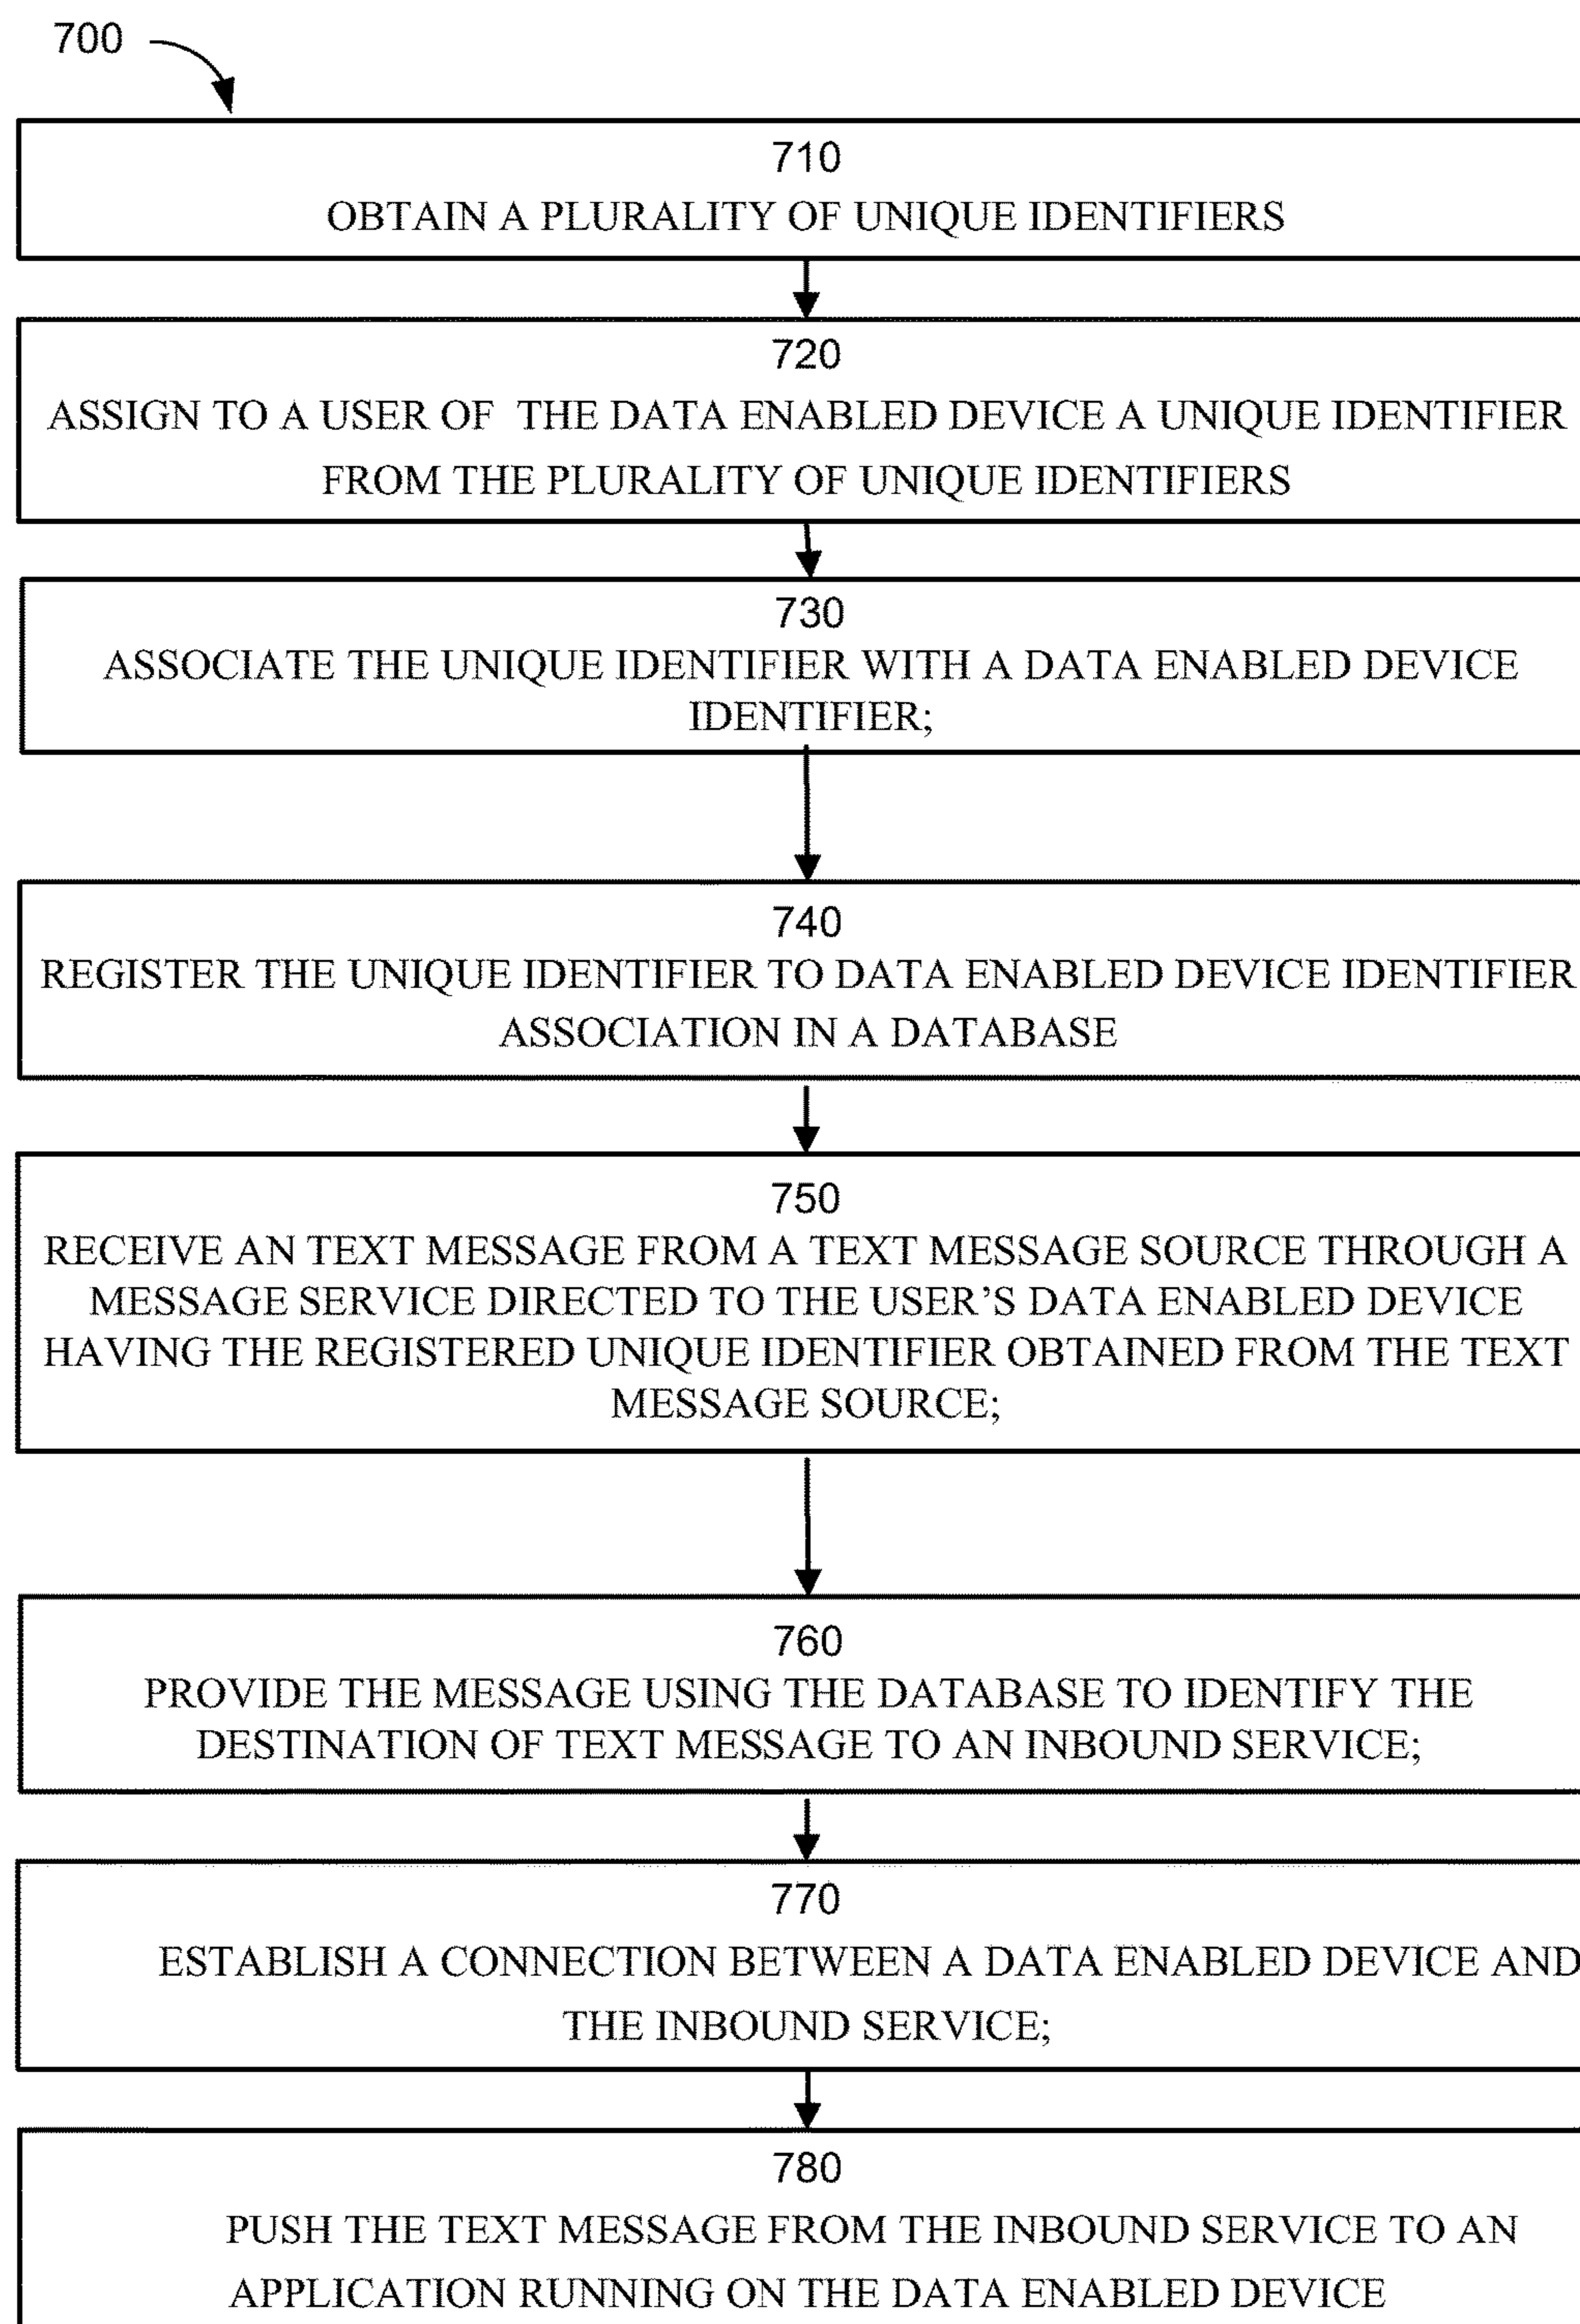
700

710
OBTAIN A PLURALITY OF UNIQUE IDENTIFIERS

720
ASSIGN TO A USER OF THE DATA ENABLED DEVICE A UNIQUE IDENTIFIER FROM THE PLURALITY OF UNIQUE IDENTIFIERS

730
ASSOCIATE THE UNIQUE IDENTIFIER WITH A DATA ENABLED DEVICE IDENTIFIER;

740
REGISTER THE UNIQUE IDENTIFIER TO DATA ENABLED DEVICE IDENTIFIER ASSOCIATION IN A DATABASE

750
RECEIVE AN TEXT MESSAGE FROM A TEXT MESSAGE SOURCE THROUGH A MESSAGE SERVICE DIRECTED TO THE USER'S DATA ENABLED DEVICE HAVING THE REGISTERED UNIQUE IDENTIFIER OBTAINED FROM THE TEXT MESSAGE SOURCE;

760
PROVIDE THE MESSAGE USING THE DATABASE TO IDENTIFY THE DESTINATION OF TEXT MESSAGE TO AN INBOUND SERVICE;

770
ESTABLISH A CONNECTION BETWEEN A DATA ENABLED DEVICE AND THE INBOUND SERVICE;

780
PUSH THE TEXT MESSAGE FROM THE INBOUND SERVICE TO AN APPLICATION RUNNING ON THE DATA ENABLED DEVICE